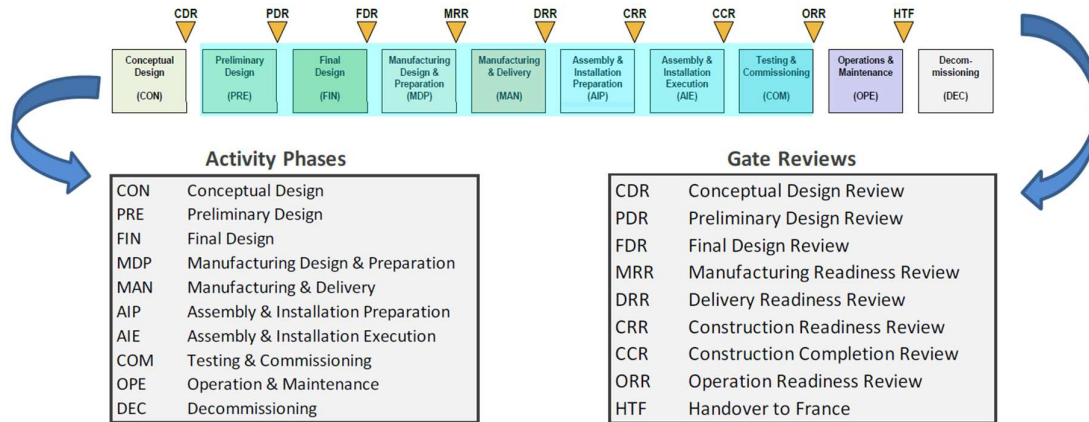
CDR PDR FDR MRR DRR CRR CCR ORR HTF

Conceptual Design (CON)

Preliminary Design (PRE)

Final Design (FIN)

Manufacturing Design & Preparation (MDP)

Manufacturing & Delivery (MAN)

Assembly & Installation Preparation (AIP)

Assembly & Installation Execution (AIE)

Testing & Commissioning (COM)

Operations & Maintenance (OPE)

Decommissioning (DEC)

Activity Phases

| | |
|---|---|
| CON | Conceptual Design |
| PRE | Preliminary Design |
| FIN | Final Design |
| MDP | Manufacturing Design & Preparation |
| MAN | Manufacturing & Delivery |
| AIP | Assembly & Installation Preparation |
| AIE | Assembly & Installation Execution |
| COM | Testing & Commissioning |
| OPE | Operation & Maintenance |
| DEC | Decommissioning |

Gate Reviews

| | |
|---|---|
| CDR | Conceptual Design Review |
| PDR | Preliminary Design Review |
| FDR | Final Design Review |
| MRR | Manufacturing Readiness Review |
| DRR | Delivery Readiness Review |
| CRR | Construction Readiness Review |
| CCR | Construction Completion Review |
| ORR | Operation Readiness Review |
| HTF | Handover to France |